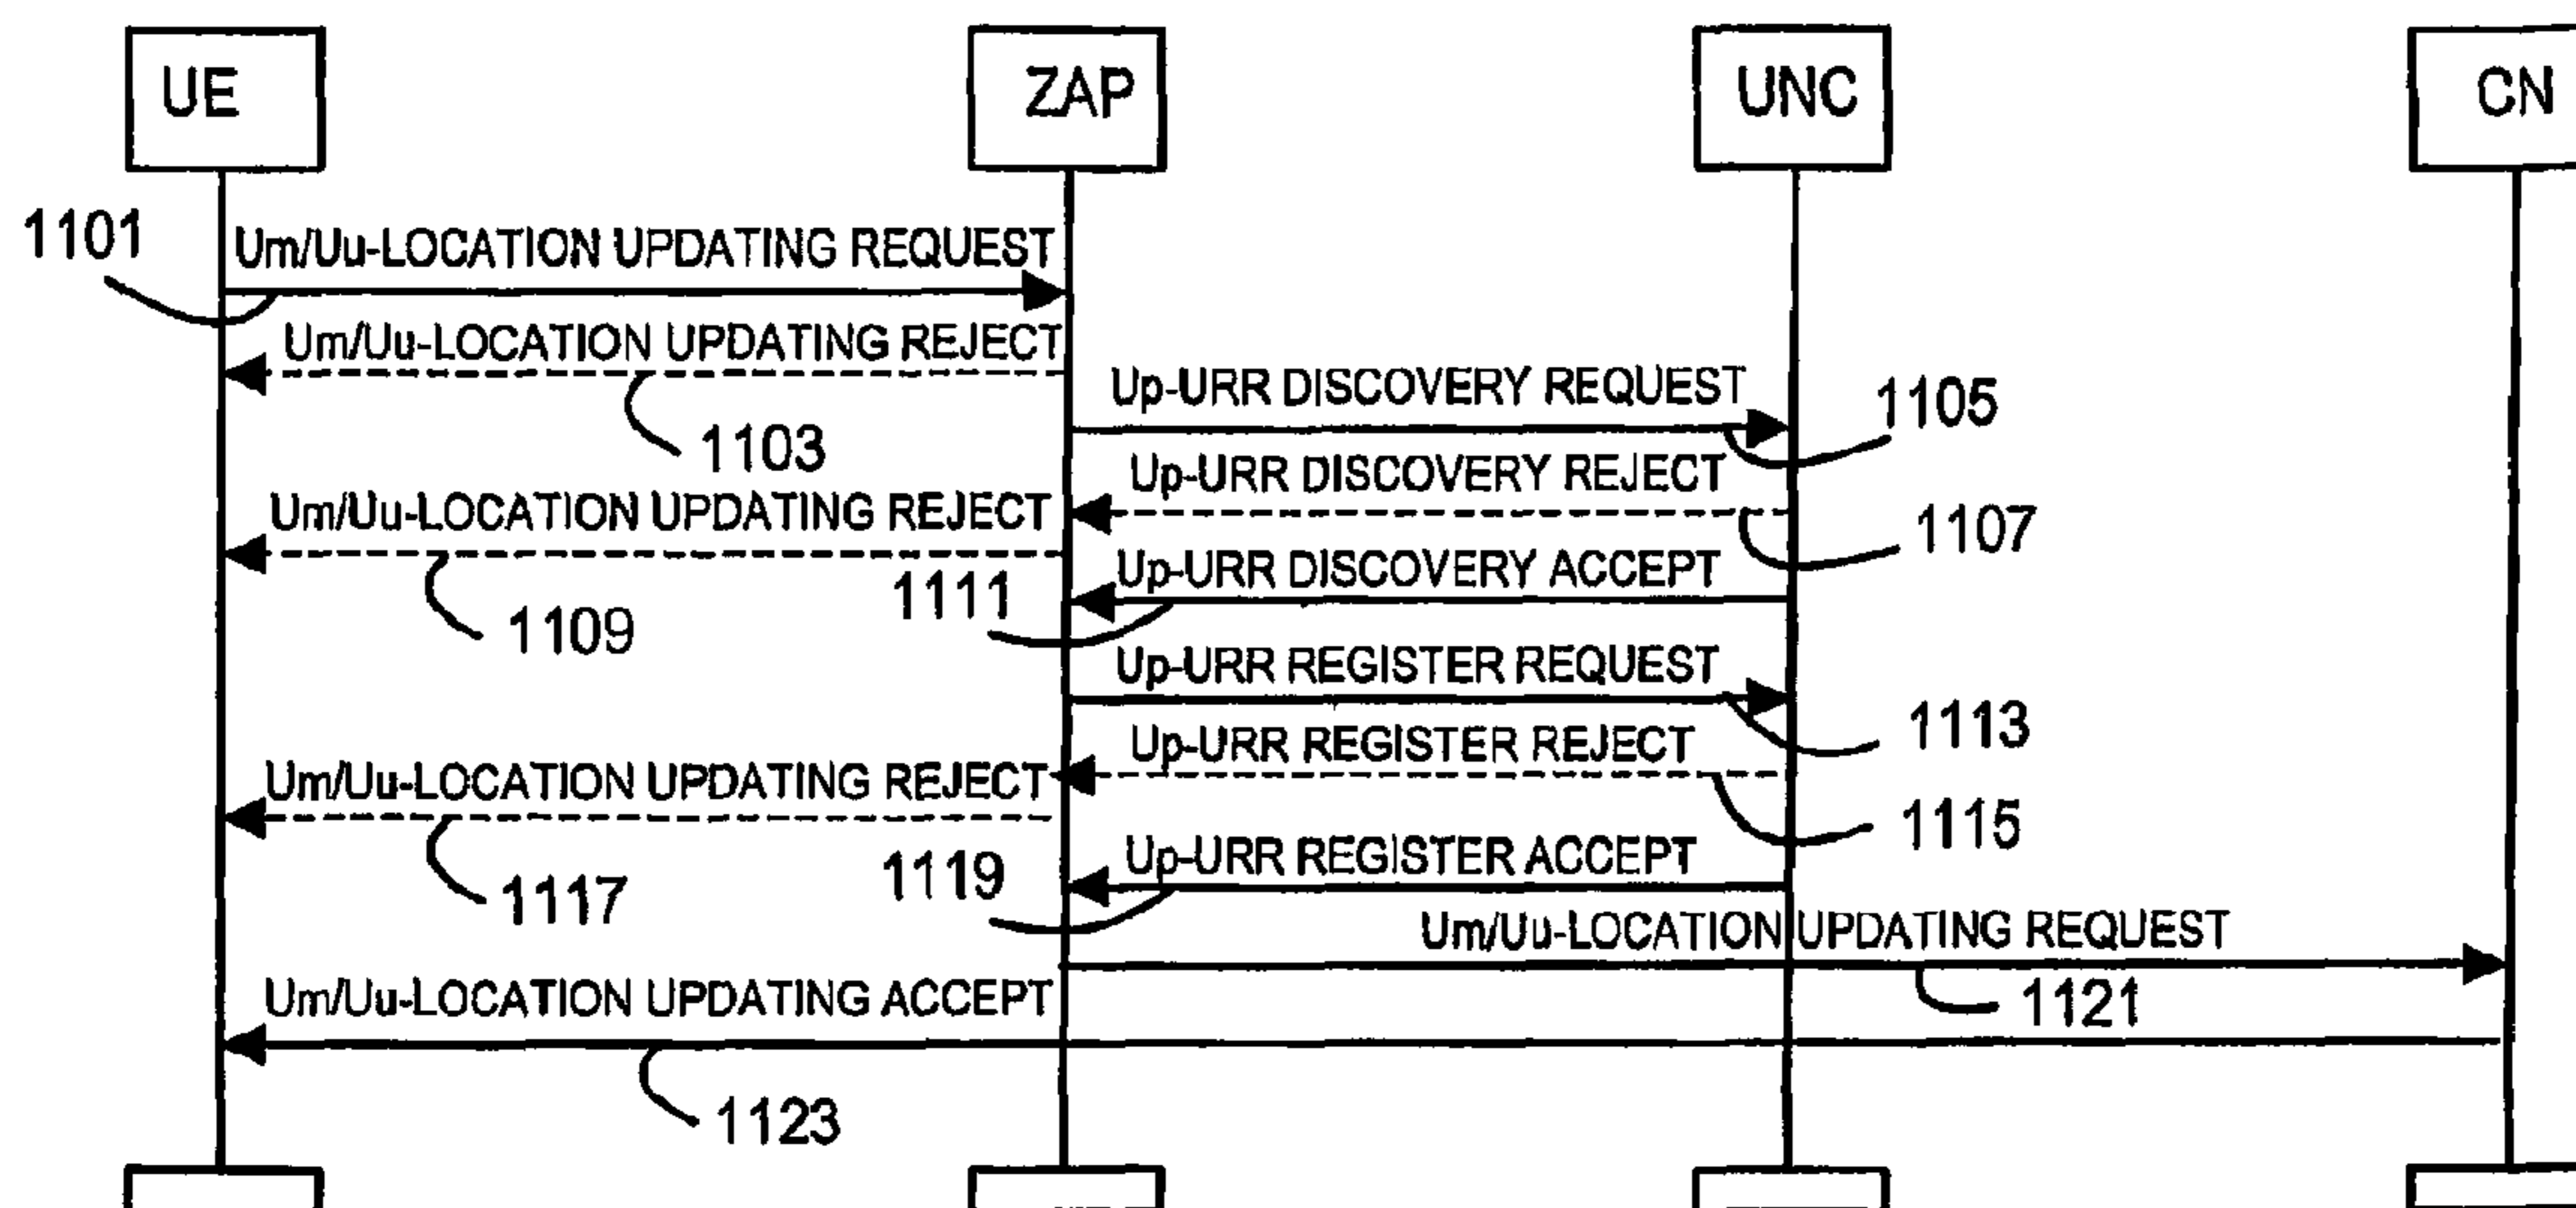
UE
ZAP
UNC
CN

1101
Um/Uu-LOCATION UPDATING REQUEST
Um/Uu-LOCATION UPDATING REJECT
1103
Up-URR DISCOVERY REQUEST
1105
Up-URR DISCOVERY REJECT
1107
Um/Uu-LOCATION UPDATING REJECT
1109
Up-URR DISCOVERY ACCEPT
1111
Up-URR REGISTER REQUEST
1113
Up-URR REGISTER REJECT
1115
Um/Uu-LOCATION UPDATING REJECT
1117
Up-URR REGISTER ACCEPT
1119
Um/Uu-LOCATION UPDATING REQUEST
1121
Um/Uu-LOCATION UPDATING ACCEPT
1123